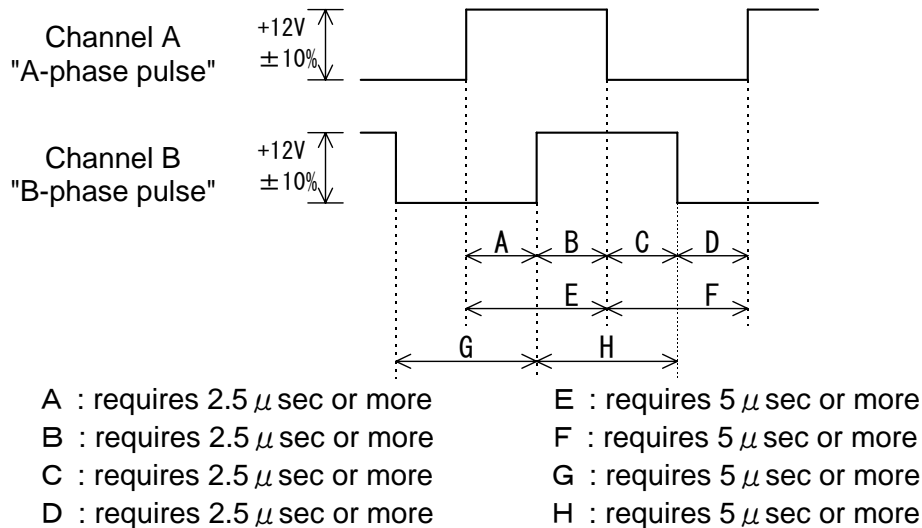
Channel A
"A-phase pulse"

+12V
±10%

Channel B
"B-phase pulse"

+12V
±10%

A B C D

E F

G H

A : requires 2.5 $\mu$ sec or more
B : requires 2.5 $\mu$ sec or more
C : requires 2.5 $\mu$ sec or more
D : requires 2.5 $\mu$ sec or more

E : requires 5 $\mu$ sec or more
F : requires 5 $\mu$ sec or more
G : requires 5 $\mu$ sec or more
H : requires 5 $\mu$ sec or more